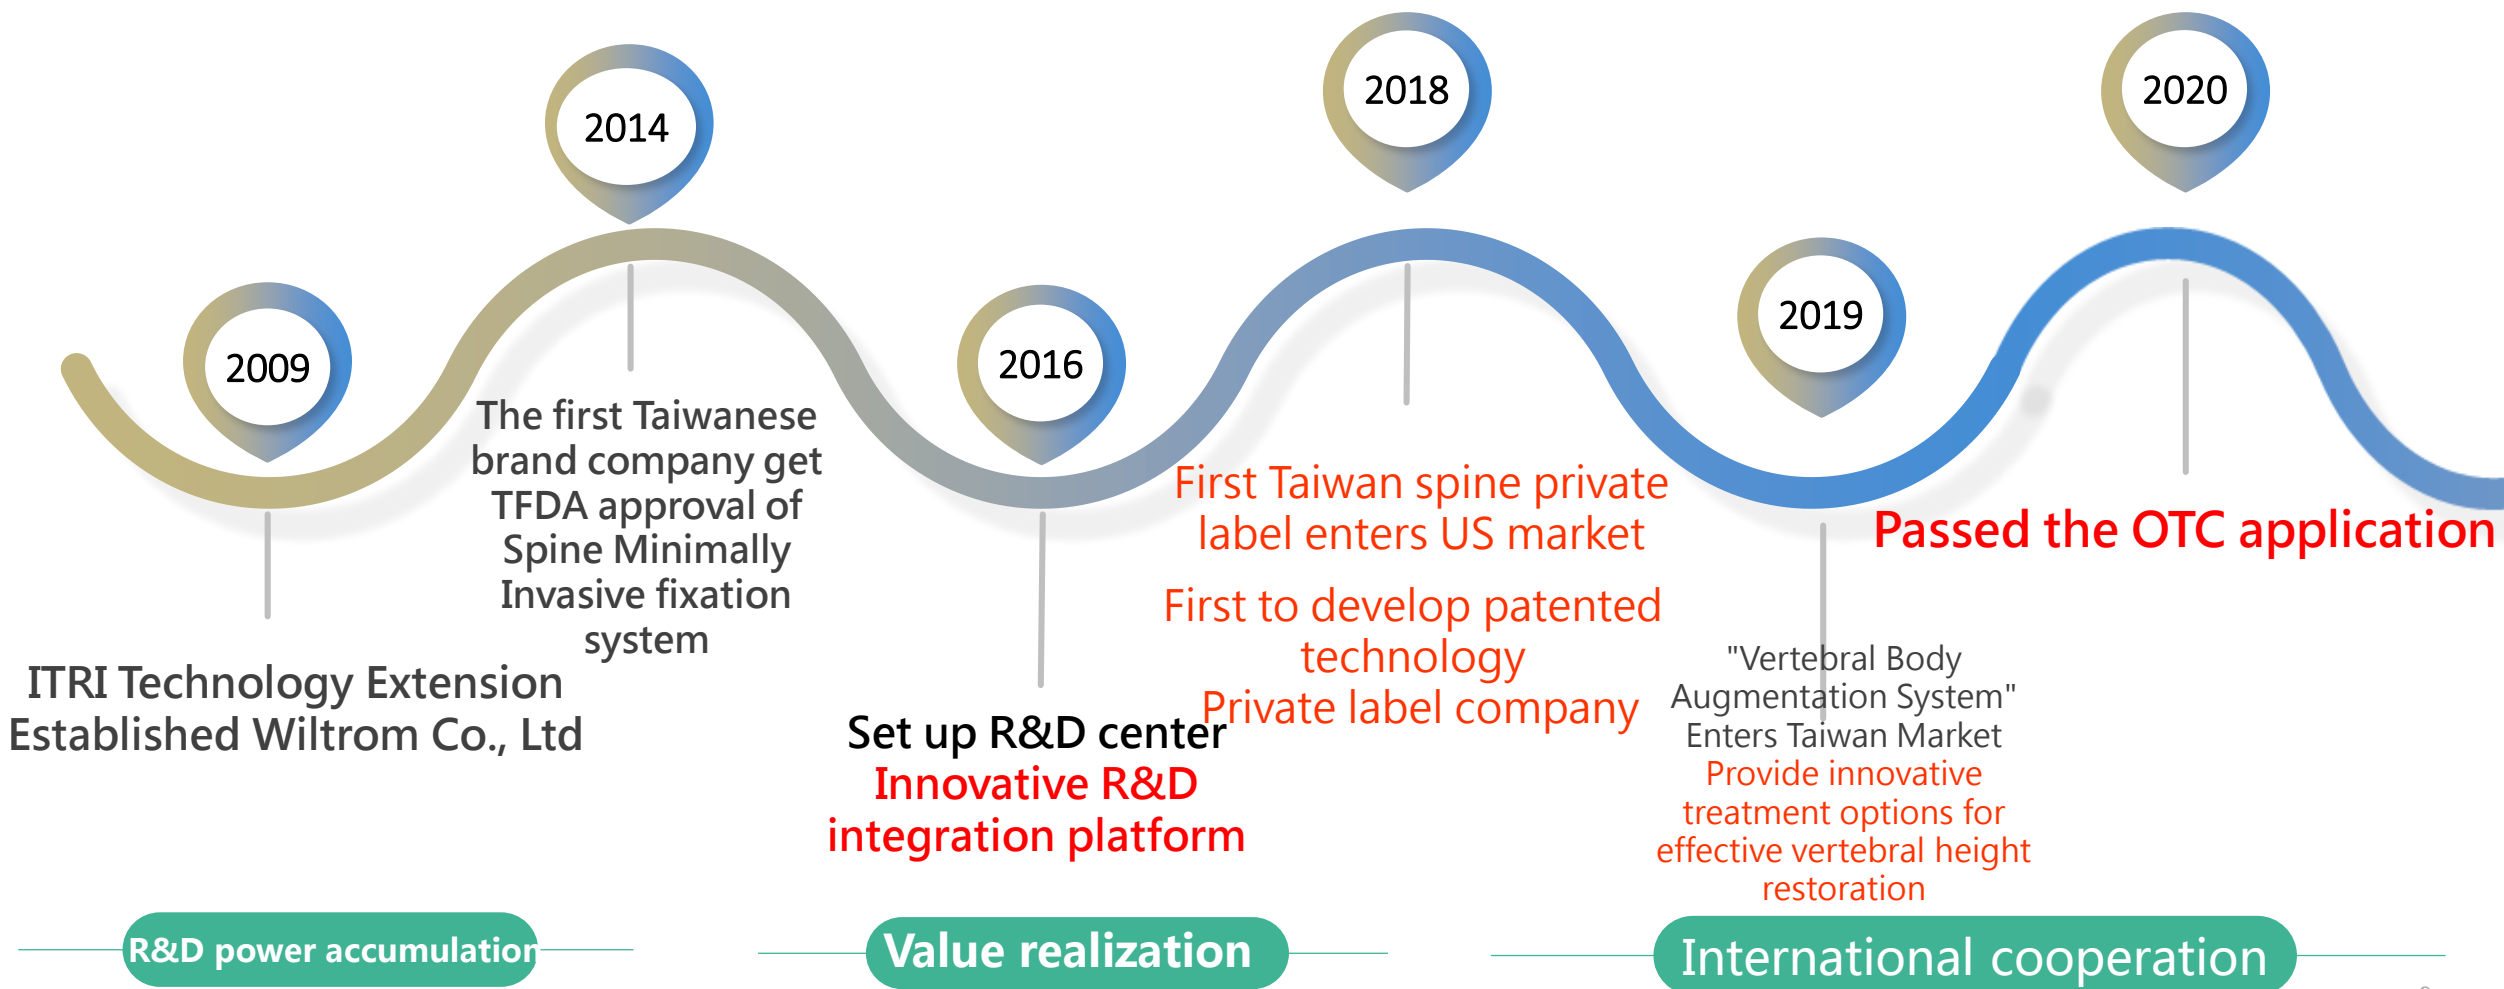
2009

2014

2016

2018

2019

2020

The first Taiwanese brand company get TFDA approval of Spine Minimally Invasive fixation system

ITRI Technology Extension Established Wiltrom Co., Ltd

Set up R&D center
Innovative R&D integration platform

First Taiwan spine private label enters US market

First to develop patented technology
Private label company

"Vertebral Body Augmentation System" Enters Taiwan Market
Provide innovative treatment options for effective vertebral height restoration

Passed the OTC application

R&D power accumulation

Value realization

International cooperation